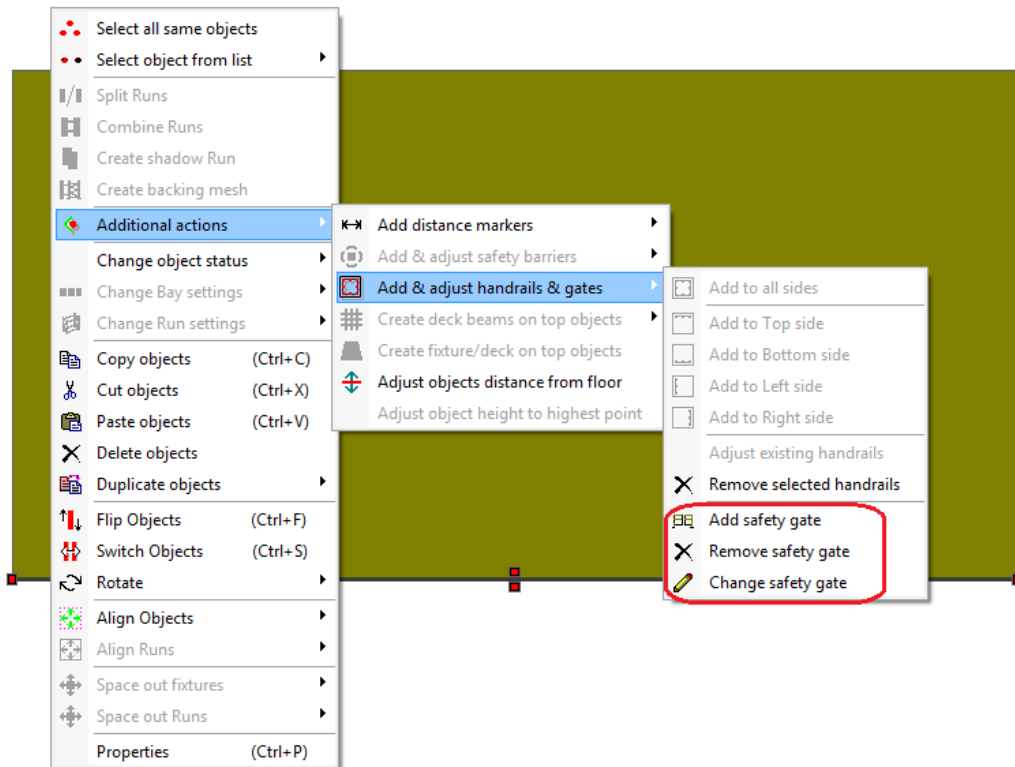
Select all same objects
Select object from list
Split Runs
Combine Runs
Create shadow Run
Create backing mesh
Additional actions
Change object status
Change Bay settings
Change Run settings
Copy objects (Ctrl+C)
Cut objects (Ctrl+X)
Paste objects (Ctrl+V)
Delete objects
Duplicate objects
Flip Objects (Ctrl+F)
Switch Objects (Ctrl+S)
Rotate
Align Objects
Align Runs
Space out fixtures
Space out Runs
Properties (Ctrl+P)

Add distance markers
Add & adjust safety barriers
Add & adjust handrails & gates
Create deck beams on top objects
Create fixture/deck on top objects
Adjust objects distance from floor
Adjust object height to highest point

Add to all sides
Add to Top side
Add to Bottom side
Add to Left side
Add to Right side
Adjust existing handrails
Remove selected handrails
Add safety gate
Remove safety gate
Change safety gate